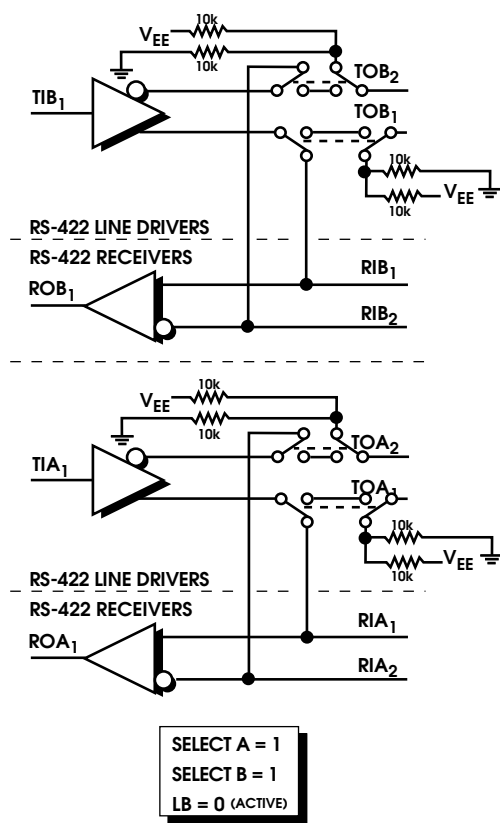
$V_{EE}$
10k
10k
$TOB_2$
$TIB_1$
$TOB_1$
10k
10k
$V_{EE}$
RS-422 LINE DRIVERS
RS-422 RECEIVERS
$RIB_1$
$ROB_1$
$RIB_2$

$V_{EE}$
10k
10k
$TOA_2$
$TIA_1$
$TOA_1$
10k
10k
$V_{EE}$
RS-422 LINE DRIVERS
RS-422 RECEIVERS
$RIA_1$
$ROA_1$
$RIA_2$

SELECT A = 1
SELECT B = 1
LB = 0 (ACTIVE)